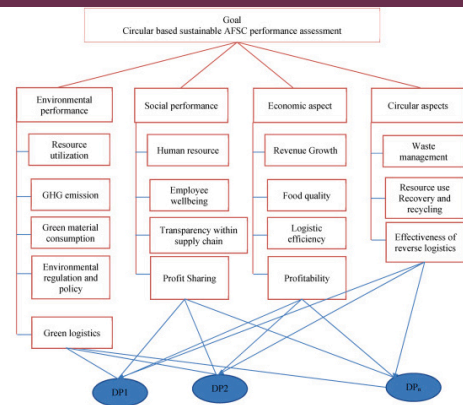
Goal
Circular based sustainable AFSC performance assessment

Environmental performance

Resource utilization

GHG emission

Green material consumption

Environmental regulation and policy

Green logistics

Social performance

Human resource

Employee wellbeing

Transparency within supply chain

Profit Sharing

Economic aspect

Revenue Growth

Food quality

Logistic efficiency

Profitability

Circular aspects

Waste management

Resource use Recovery and recycling

Effectiveness of reverse logistics

DP1

DP2

DP$_n$